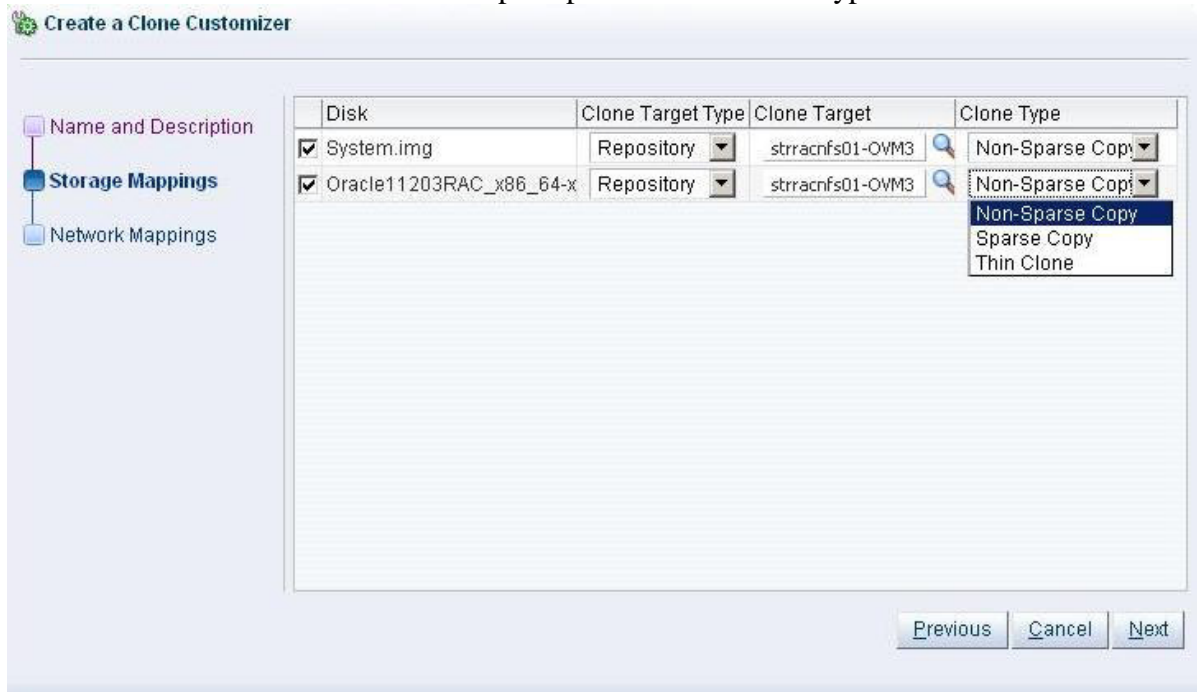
Create a Clone Customizer

Name and Description
Storage Mappings
Network Mappings

| Disk | Clone Target Type | Clone Target | Clone Type |
|---|---|---|---|
| System.img | Repository | strracnfs01-OVM3 | Non-Sparse Copy |
| Oracle11203RAC_x86_64-x | Repository | strracnfs01-OVM3 | Non-Sparse Copy |

Non-Sparse Copy
Sparse Copy
Thin Clone

Previous Cancel Next